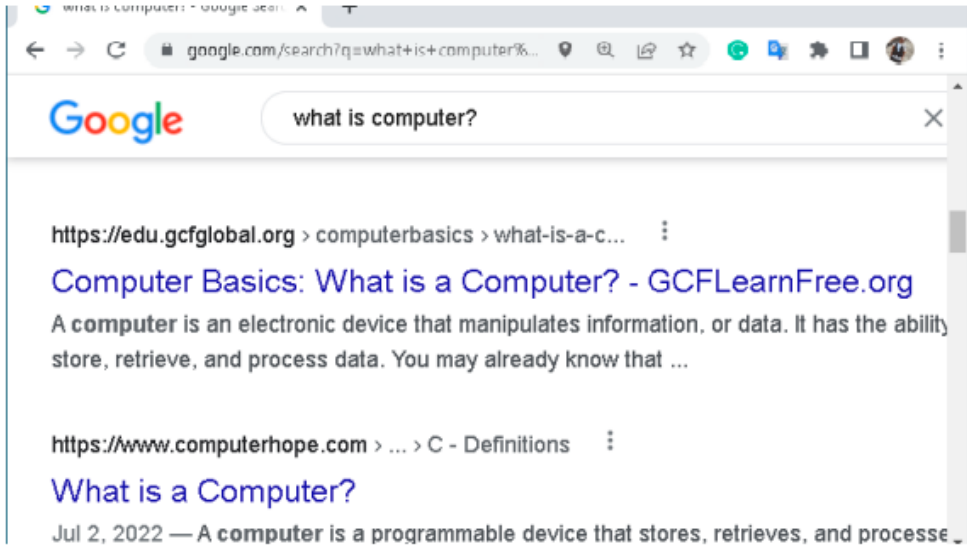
what is computer? - Google Sear

google.com/search?q=what+is+computer%...

Google

what is computer?

https://edu.gcfglobal.org › computerbasics › what-is-a-c...

Computer Basics: What is a Computer? - GCFLearnFree.org

A computer is an electronic device that manipulates information, or data. It has the ability store, retrieve, and process data. You may already know that ...

https://www.computerhope.com › ... › C - Definitions

What is a Computer?

Jul 2, 2022 — A computer is a programmable device that stores, retrieves, and processe